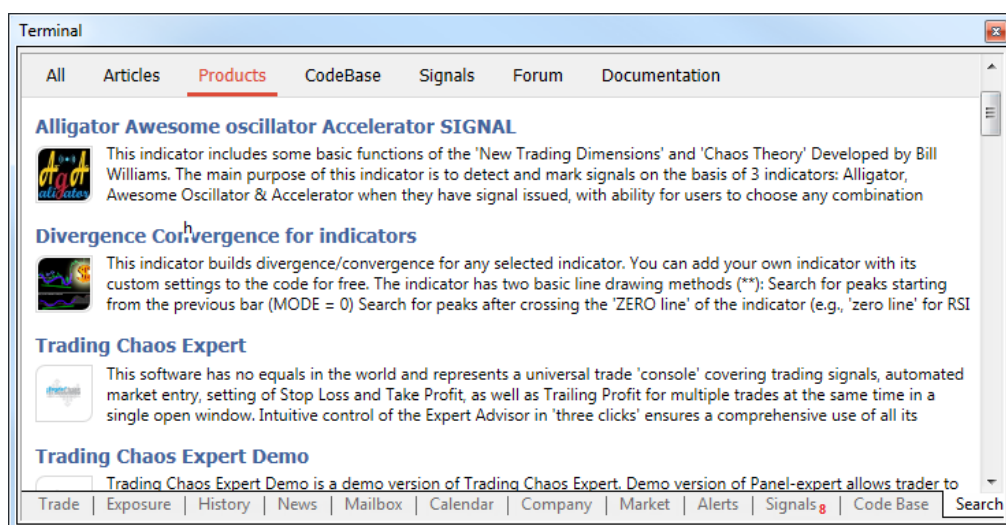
Terminal

All | Articles | Products | CodeBase | Signals | Forum | Documentation

Alligator Awesome oscillator Accelerator SIGNAL

This indicator includes some basic functions of the 'New Trading Dimensions' and 'Chaos Theory' Developed by Bill Williams. The main purpose of this indicator is to detect and mark signals on the basis of 3 indicators: Alligator, Awesome Oscillator & Accelerator when they have signal issued, with ability for users to choose any combination

Divergence Convergence for indicators

This indicator builds divergence/convergence for any selected indicator. You can add your own indicator with its custom settings to the code for free. The indicator has two basic line drawing methods (**): Search for peaks starting from the previous bar (MODE = 0) Search for peaks after crossing the 'ZERO line' of the indicator (e.g., 'zero line' for RSI

Trading Chaos Expert

This software has no equals in the world and represents a universal trade 'console' covering trading signals, automated market entry, setting of Stop Loss and Take Profit, as well as Trailing Profit for multiple trades at the same time in a single open window. Intuitive control of the Expert Advisor in 'three clicks' ensures a comprehensive use of all its

Trading Chaos Expert Demo

Trading Chaos Expert Demo is a demo version of Trading Chaos Expert. Demo version of Panel-expert allows trader to

Trade | Exposure | History | News | Mailbox | Calendar | Company | Market | Alerts | Signals 8 | Code Base | Search